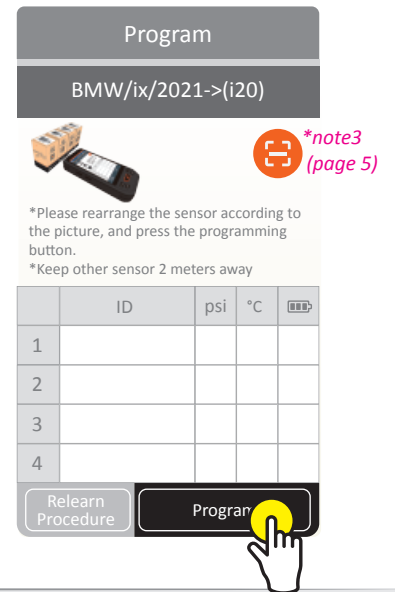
Program

BMW/ix/2021->(i20)

*note3
(page 5)

*Please rearrange the sensor according to the picture, and press the programming button.
*Keep other sensor 2 meters away

| | ID | psi | °C | |
|---|---|---|---|---|
| 1 | | | | |
| 2 | | | | |
| 3 | | | | |
| 4 | | | | |

Relearn Procedure

Program